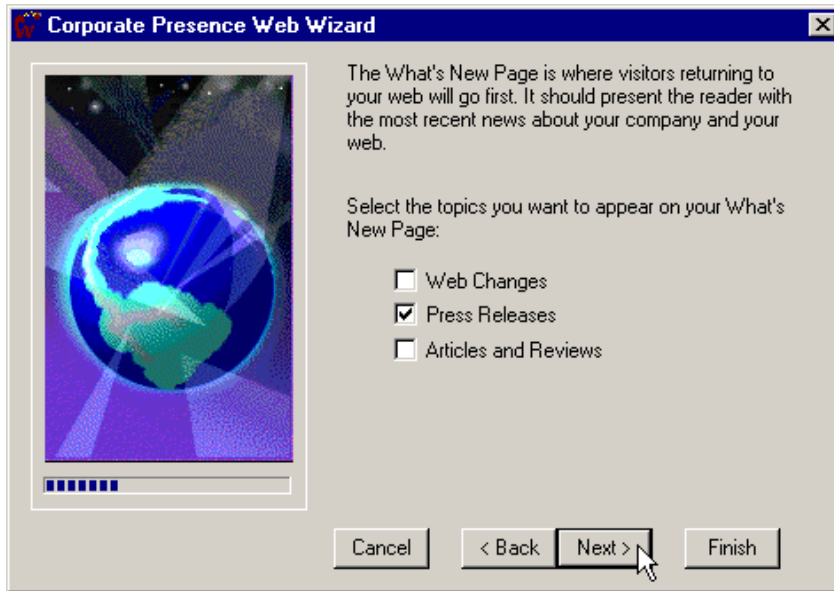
Corporate Presence Web Wizard

The What's New Page is where visitors returning to your web will go first. It should present the reader with the most recent news about your company and your web.

Select the topics you want to appear on your What's New Page:

☐ Web Changes
☑ Press Releases
☐ Articles and Reviews

Cancel
< Back
Next >
Finish